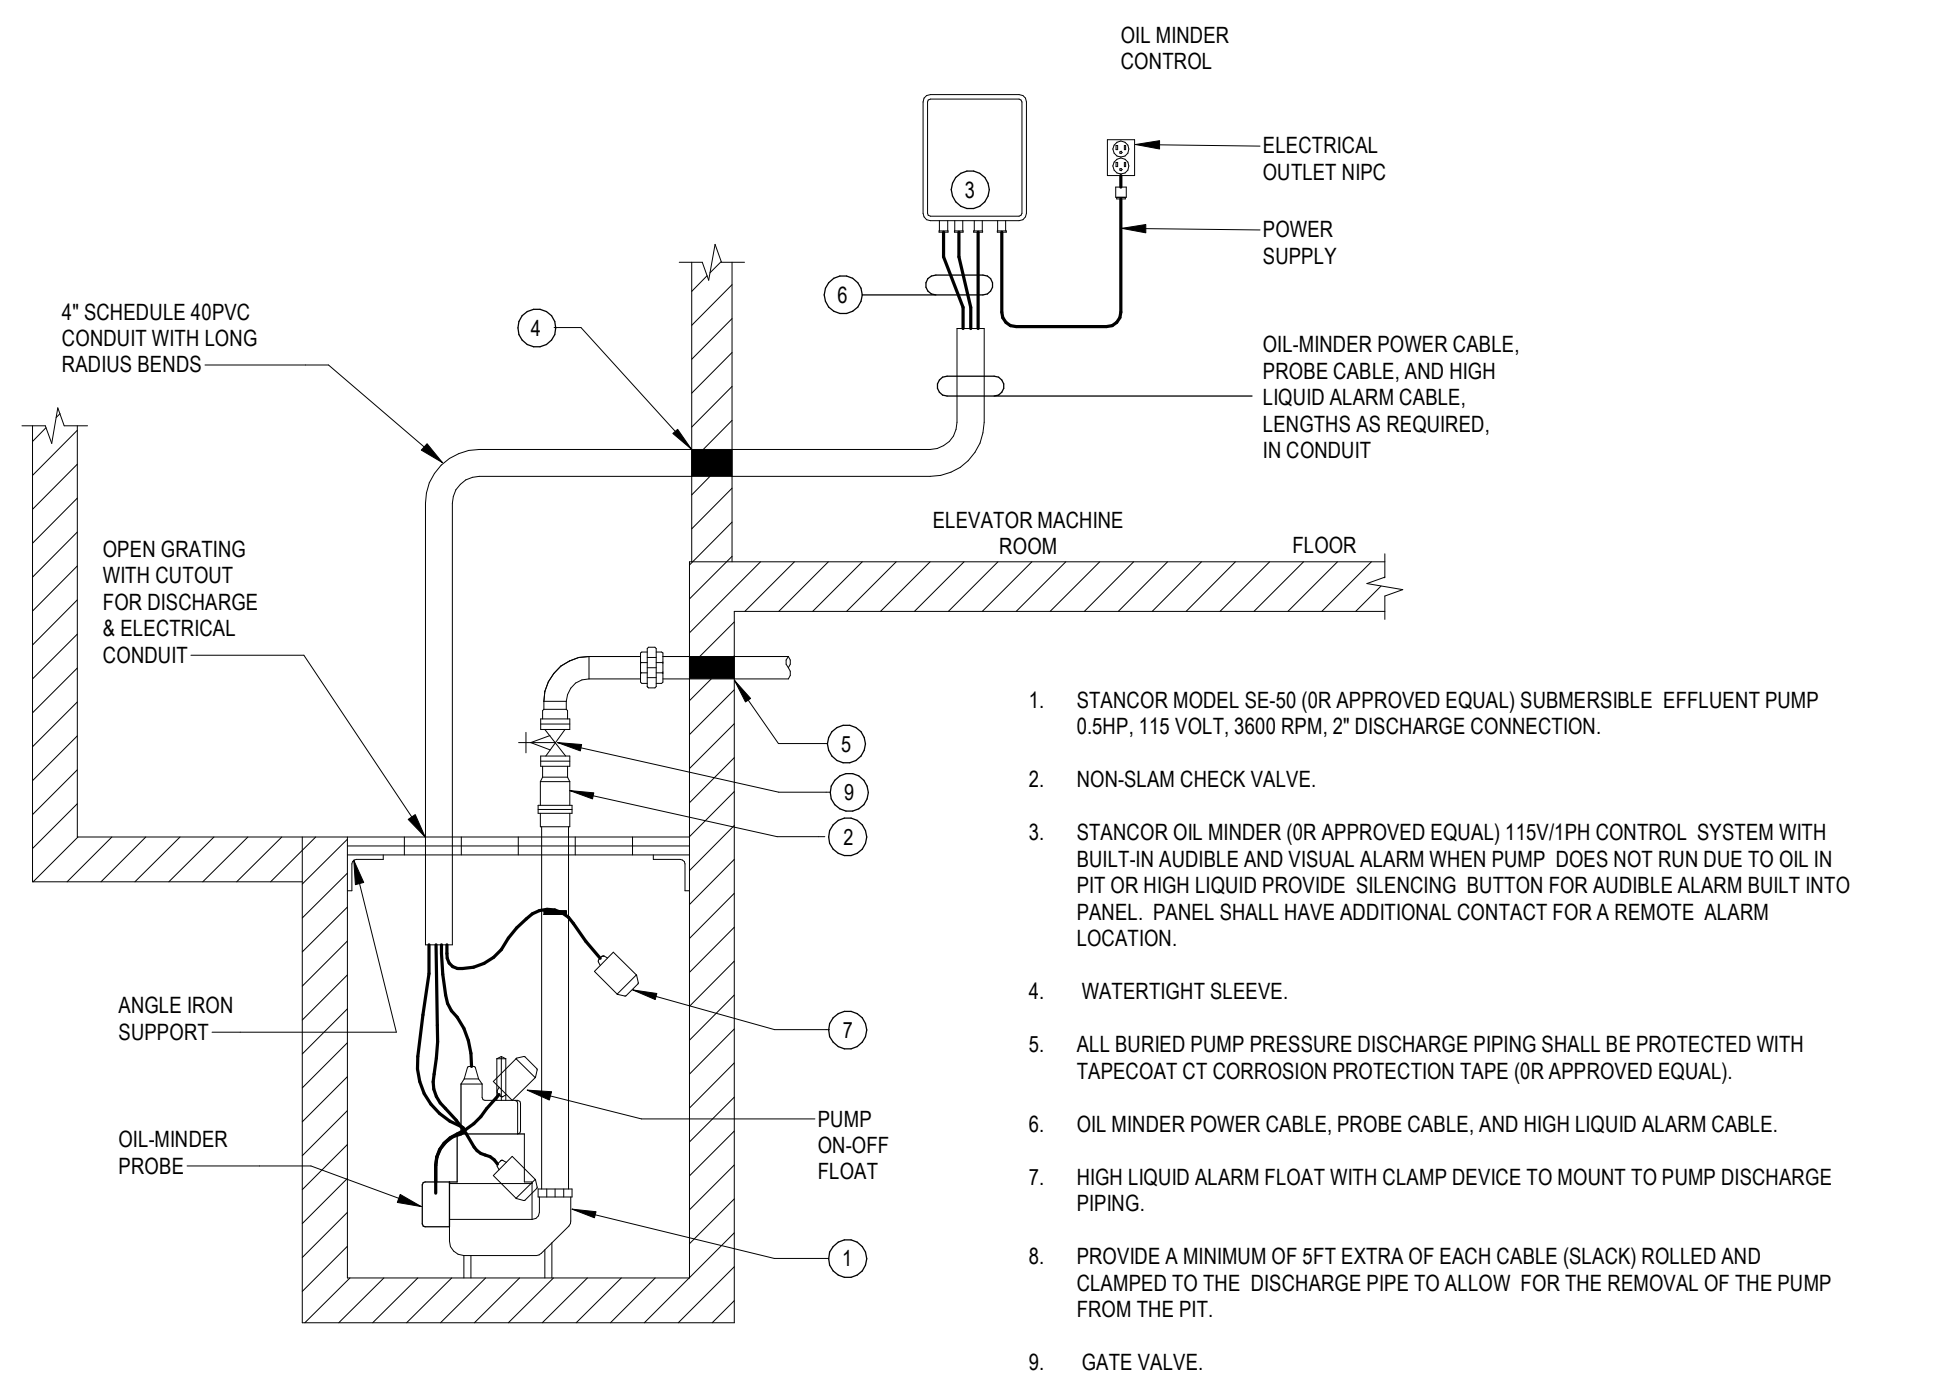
OIL MINDER CONTROL

3

ELECTRICAL OUTLET NIPC

POWER SUPPLY

6

4" SCHEDULE 40PVC CONDUIT WITH LONG RADIUS BENDS

4

OIL-MINDER POWER CABLE, PROBE CABLE, AND HIGH LIQUID ALARM CABLE, LENGTHS AS REQUIRED, IN CONDUIT

ELEVATOR MACHINE ROOM

FLOOR

OPEN GRATING WITH CUTOUT FOR DISCHARGE & ELECTRICAL CONDUIT

5

9

2

7

ANGLE IRON SUPPORT

PUMP ON-OFF FLOAT

OIL-MINDER PROBE

1

1. STANCOR MODEL SE-50 (0R APPROVED EQUAL) SUBMERSIBLE EFFLUENT PUMP 0.5HP, 115 VOLT, 3600 RPM, 2" DISCHARGE CONNECTION.

2. NON-SLAM CHECK VALVE.

3. STANCOR OIL MINDER (0R APPROVED EQUAL) 115V/1PH CONTROL SYSTEM WITH BUILT-IN AUDIBLE AND VISUAL ALARM WHEN PUMP DOES NOT RUN DUE TO OIL IN PIT OR HIGH LIQUID PROVIDE SILENCING BUTTON FOR AUDIBLE ALARM BUILT INTO PANEL. PANEL SHALL HAVE ADDITIONAL CONTACT FOR A REMOTE ALARM LOCATION.

4. WATERTIGHT SLEEVE.

5. ALL BURIED PUMP PRESSURE DISCHARGE PIPING SHALL BE PROTECTED WITH TAPECOAT CT CORROSION PROTECTION TAPE (0R APPROVED EQUAL).

6. OIL MINDER POWER CABLE, PROBE CABLE, AND HIGH LIQUID ALARM CABLE.

7. HIGH LIQUID ALARM FLOAT WITH CLAMP DEVICE TO MOUNT TO PUMP DISCHARGE PIPING.

8. PROVIDE A MINIMUM OF 5FT EXTRA OF EACH CABLE (SLACK) ROLLED AND CLAMPED TO THE DISCHARGE PIPE TO ALLOW FOR THE REMOVAL OF THE PUMP FROM THE PIT.

9. GATE VALVE.